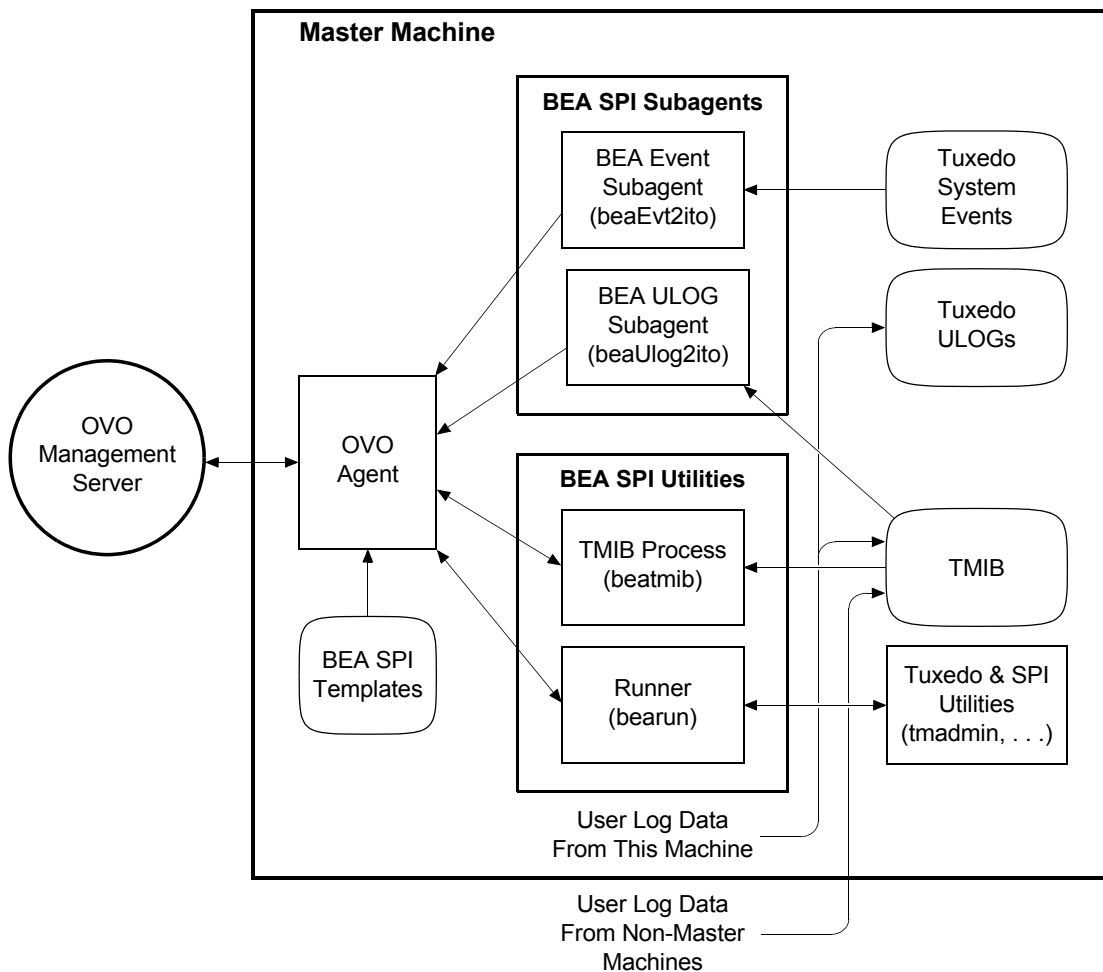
Master Machine

OVO Management Server

OVO Agent

BEA SPI Templates

BEA SPI Subagents

BEA Event Subagent (beaEvt2ito)

BEA ULOG Subagent (beaUlog2ito)

BEA SPI Utilities

TMIB Process (beatmib)

Runner (bearun)

Tuxedo System Events

Tuxedo ULOGs

TMIB

Tuxedo & SPI Utilities (tmadmin, . . .)

User Log Data From This Machine

User Log Data From Non-Master Machines